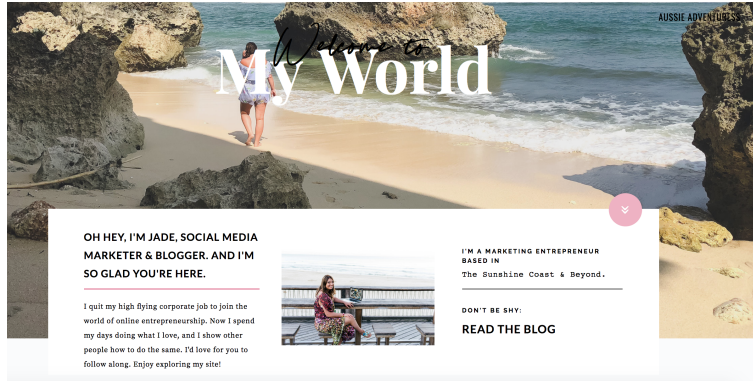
AUSSIE ADVENTURES

Welcome to
My World

OH HEY, I'M JADE, SOCIAL MEDIA MARKETER & BLOGGER. AND I'M SO GLAD YOU'RE HERE.

I quit my high flying corporate job to join the world of online entrepreneurship. Now I spend my days doing what I love, and I show other people how to do the same. I'd love for you to follow along. Enjoy exploring my site!

I'M A MARKETING ENTREPRENEUR BASED IN
The Sunshine Coast & Beyond.

DON'T BE SHY:
READ THE BLOG